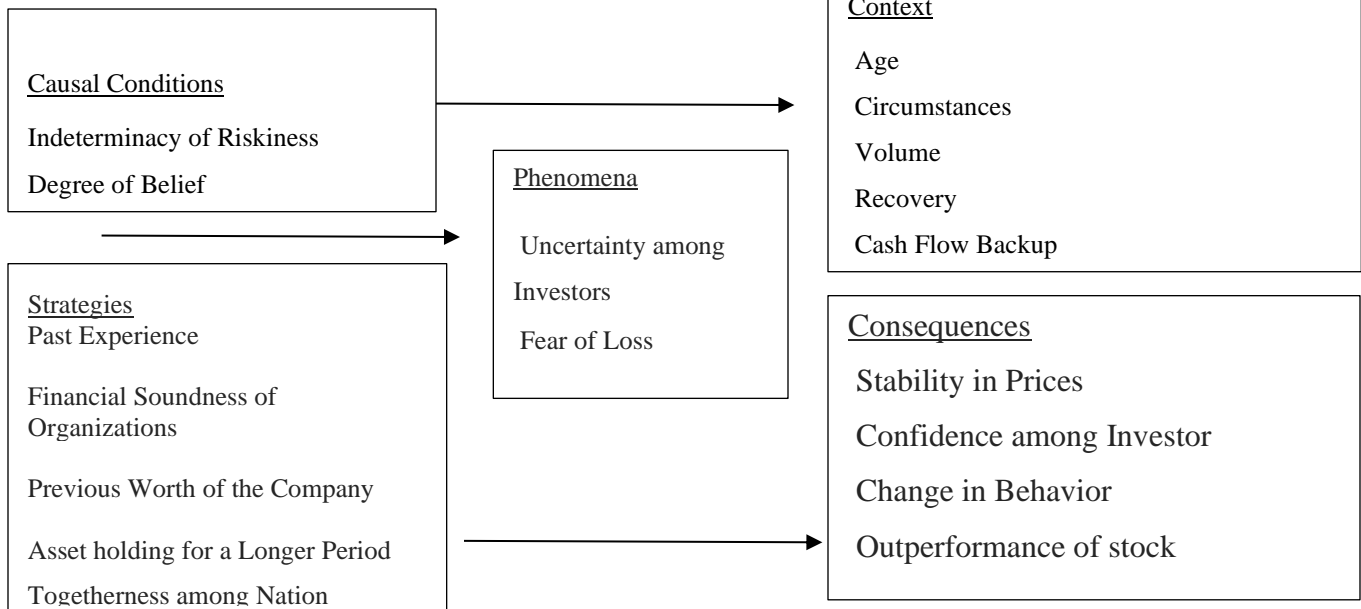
Causal Conditions

Indeterminacy of Riskiness

Degree of Belief

Context

Age

Circumstances

Volume

Recovery

Cash Flow Backup

Phenomena

Uncertainty among Investors

Fear of Loss

Strategies

Past Experience

Financial Soundness of Organizations

Previous Worth of the Company

Asset holding for a Longer Period

Togetherness among Nation

Consequences

Stability in Prices

Confidence among Investor

Change in Behavior

Outperformance of stock